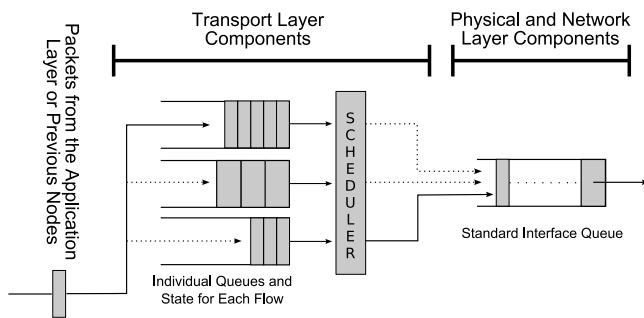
Packets from the Application Layer or Previous Nodes

Transport Layer Components

Physical and Network Layer Components

S C H E D U L E R

Individual Queues and State for Each Flow

Standard Interface Queue